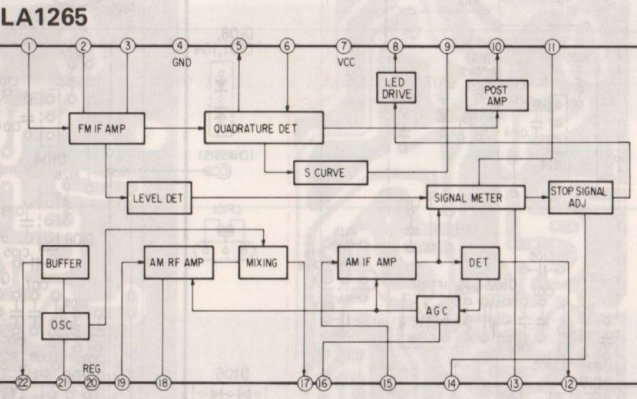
LA1265

1 2 3 4 5 6 7 8 9 10 11

GND VCC

LED DRIVE

POST AMP

FM IF AMP

QUADRATURE DET

S CURVE

LEVEL DET

SIGNAL METER

STOP SIGNAL ADJ

BUFFER

AM RF AMP

MIXING

AM IF AMP

DET

AGC

OSC

REG

22 21 20 19 18 17 16 15 14 13 12